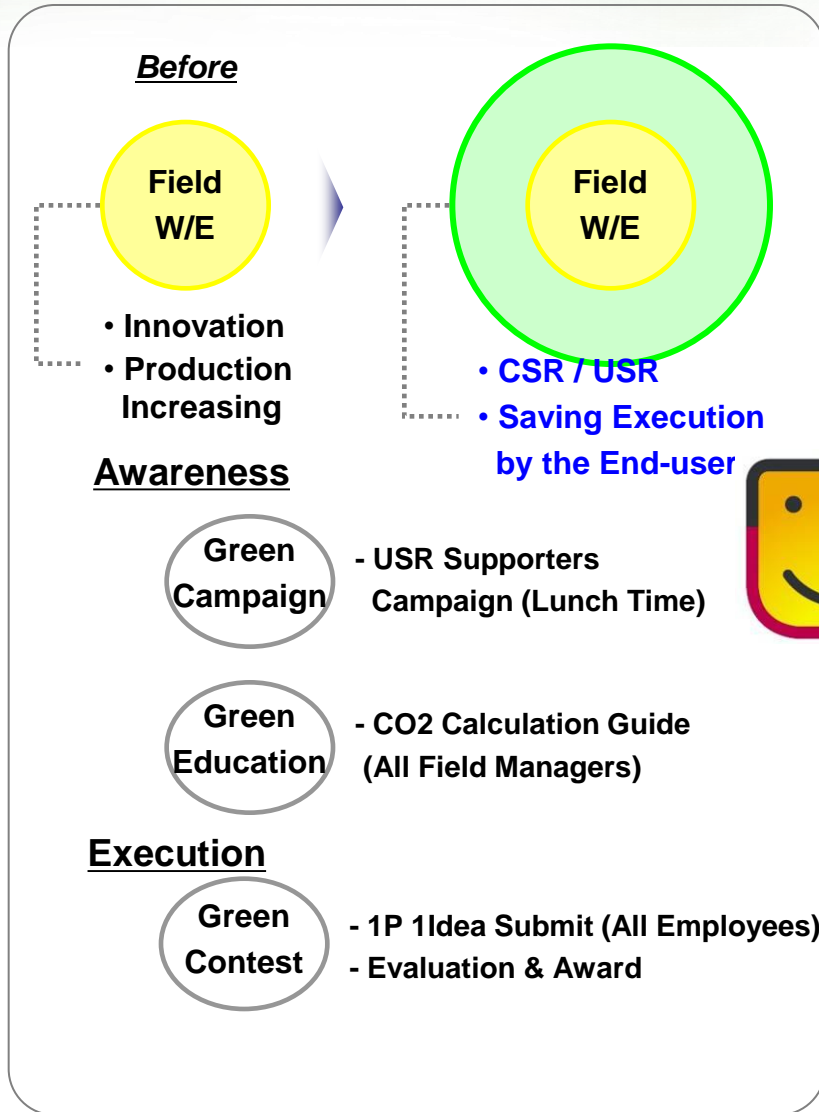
Before

Field W/E

• Innovation
• Production Increasing

Field W/E

• CSR / USR
• Saving Execution by the End-user

Awareness

Green Campaign

- USR Supporters Campaign (Lunch Time)

Green Education

- CO2 Calculation Guide (All Field Managers)

Execution

Green Contest

- 1P 1Idea Submit (All Employees)
- Evaluation & Award